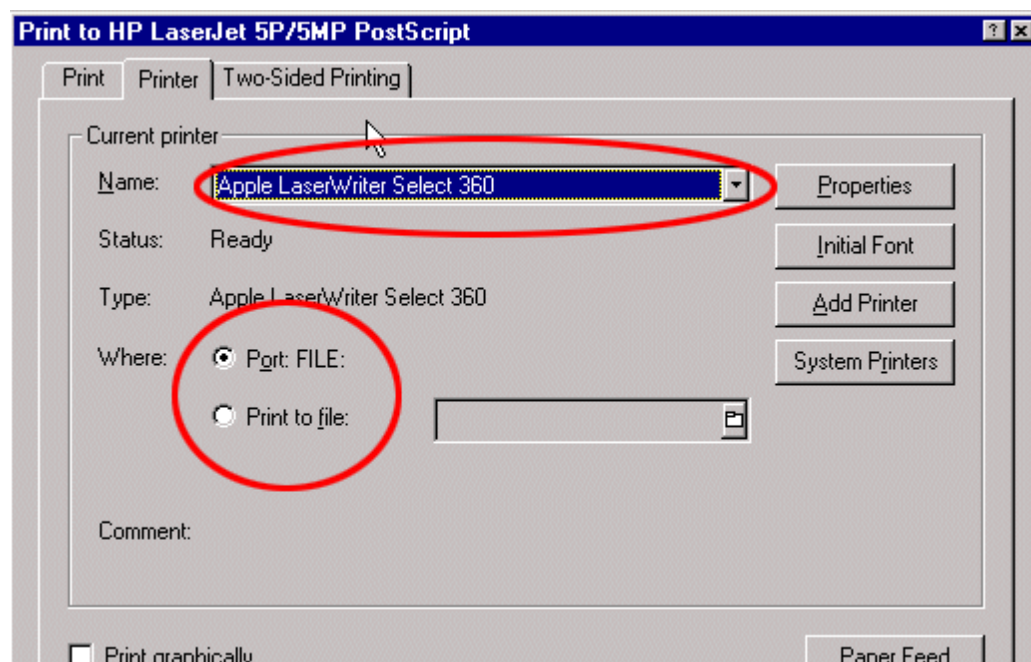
Print to HP LaserJet 5P/5MP PostScript

?

Print | Printer | Two-Sided Printing

Current printer

Name: Apple LaserWriter Select 360

Properties

Status: Ready

Initial Font

Type: Apple LaserWriter Select 360

Add Printer

Where: Port: FILE:

System Printers

Print to file:

Comment:

Print graphically

Paper Feed